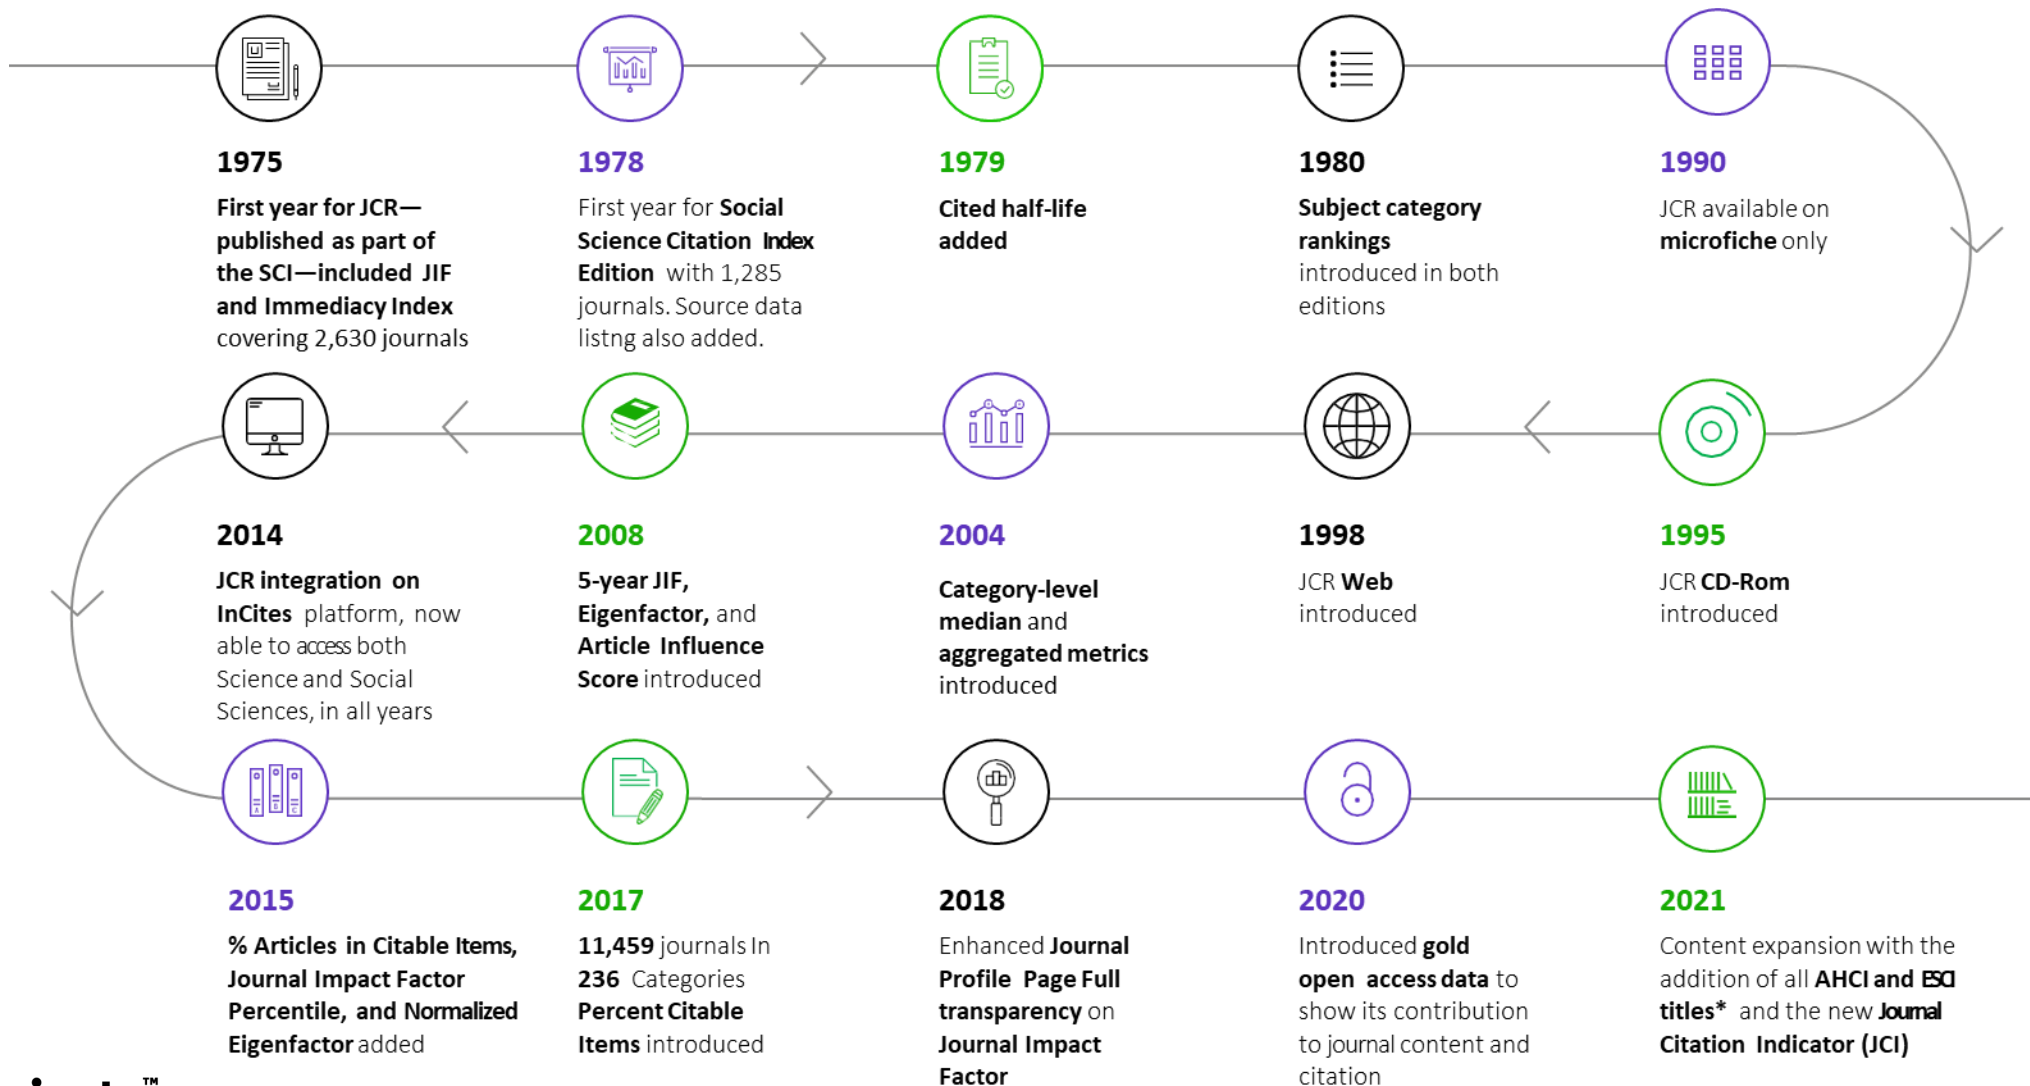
1975

First year for JCR—published as part of the SCI—included JIF and Immediacy Index covering 2,630 journals

1978

First year for Social Science Citation Index Edition with 1,285 journals. Source data listng also added.

1979

Cited half-life added

1980

Subject category rankings introduced in both editions

1990

JCR available on microfiche only

2014

JCR integration on InCites platform, now able to access both Science and Social Sciences, in all years

2008

5-year JIF, Eigenfactor, and Article Influence Score introduced

2004

Category-level median and aggregated metrics introduced

1998

JCR Web introduced

1995

JCR CD-Rom introduced

2015

% Articles in Citable Items, Journal Impact Factor Percentile, and Normalized Eigenfactor added

2017

11,459 journals In 236 Categories Percent Citable Items introduced

2018

Enhanced Journal Profile Page Full transparency on Journal Impact Factor

2020

Introduced gold open access data to show its contribution to journal content and citation

2021

Content expansion with the addition of all AHCI and ESCI titles* and the new Journal Citation Indicator (JCI)

™